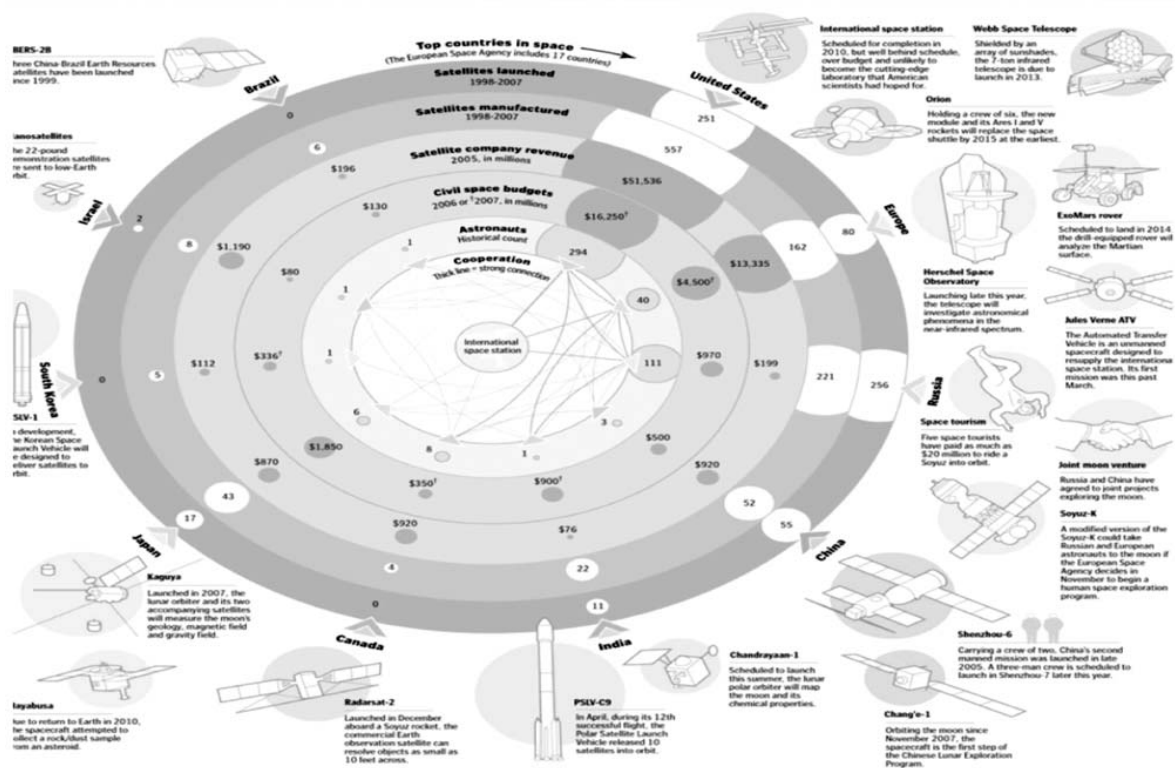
Top countries in space
(The European Space Agency includes 17 countries)

Satellites launched
1998-2007

Satellites manufactured
1998-2007

Satellite company revenue
2005, in millions

Civil space budgets
2006 or †2007, in millions

Astronauts
Historical count

Cooperation
Thick line = strong connection

International space station

United States
251
557
$51,536
$16,250†
294

Europe
80
162
$13,335
$4,500†
40

Russia
256
221
$199
$970
111

China
55
52
$920
$500
3

India
11
22
$76
$900†
1

Canada
0
4
$920
$350†
8

Japan
17
43
$870
$1,850
6

South Korea
0
5
$112
$336†
1

Israel
2
8
$1,190
$80
1

Brazil
0
6
$196
$130
1

BERS-2B
Three China-Brazil Earth Resources satellites have been launched since 1999.

Nanosatellites
The 22-pound demonstration satellites are sent to low-Earth orbit.

SLV-1
In development, the Korean Space Launch Vehicle will be designed to deliver satellites to orbit.

Kaguya
Launched in 2007, the lunar orbiter and its two accompanying satellites will measure the moon's geology, magnetic field and gravity field.

Hayabusa
Due to return to Earth in 2010, the spacecraft attempted to collect a rock/dust sample from an asteroid.

Radarsat-2
Launched in December aboard a Soyuz rocket, the commercial Earth observation satellite can resolve objects as small as 10 feet across.

PSLV-C9
In April, during its 12th successful flight, the Polar Satellite Launch Vehicle released 10 satellites into orbit.

Chandrayaan-1
Scheduled to launch this summer, the lunar polar orbiter will map the moon and its chemical properties.

Chang'e-1
Orbiting the moon since November 2007, the spacecraft is the first step of the Chinese Lunar Exploration Program.

Shenzhou-6
Carrying a crew of two, China's second manned mission was launched in late 2005. A three-man crew is scheduled to launch in Shenzhou-7 later this year.

International space station
Scheduled for completion in 2010, but well behind schedule, over budget and unlikely to become the cutting-edge laboratory that American scientists had hoped for.

Webb Space Telescope
Shielded by an array of sunshades, the 7-ton infrared telescope is due to launch in 2013.

Orion
Holding a crew of six, the new module and its Ares I and V rockets will replace the space shuttle by 2015 at the earliest.

ExoMars rover
Scheduled to land in 2014 the drill-equipped rover will analyze the Martian surface.

Herschel Space Observatory
Launching late this year, the telescope will investigate astronomical phenomena in the near-infrared spectrum.

Jules Verne ATV
The Automated Transfer Vehicle is an unmanned spacecraft designed to resupply the international space station. Its first mission was this past March.

Space tourism
Five space tourists have paid as much as $20 million to ride a Soyuz into orbit.

Joint moon venture
Russia and China have agreed to joint projects exploring the moon.

Soyuz-K
A modified version of the Soyuz-K could take Russian and European astronauts to the moon if the European Space Agency decides in November to begin a human space exploration program.